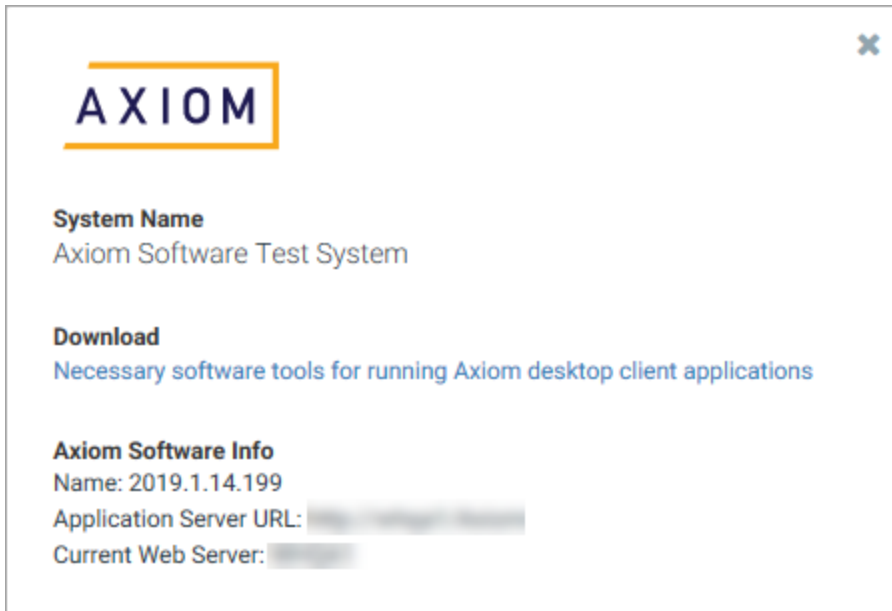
AXIOM

System Name
Axiom Software Test System

Download
Necessary software tools for running Axiom desktop client applications

Axiom Software Info
Name: 2019.1.14.199
Application Server URL: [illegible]
Current Web Server: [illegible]